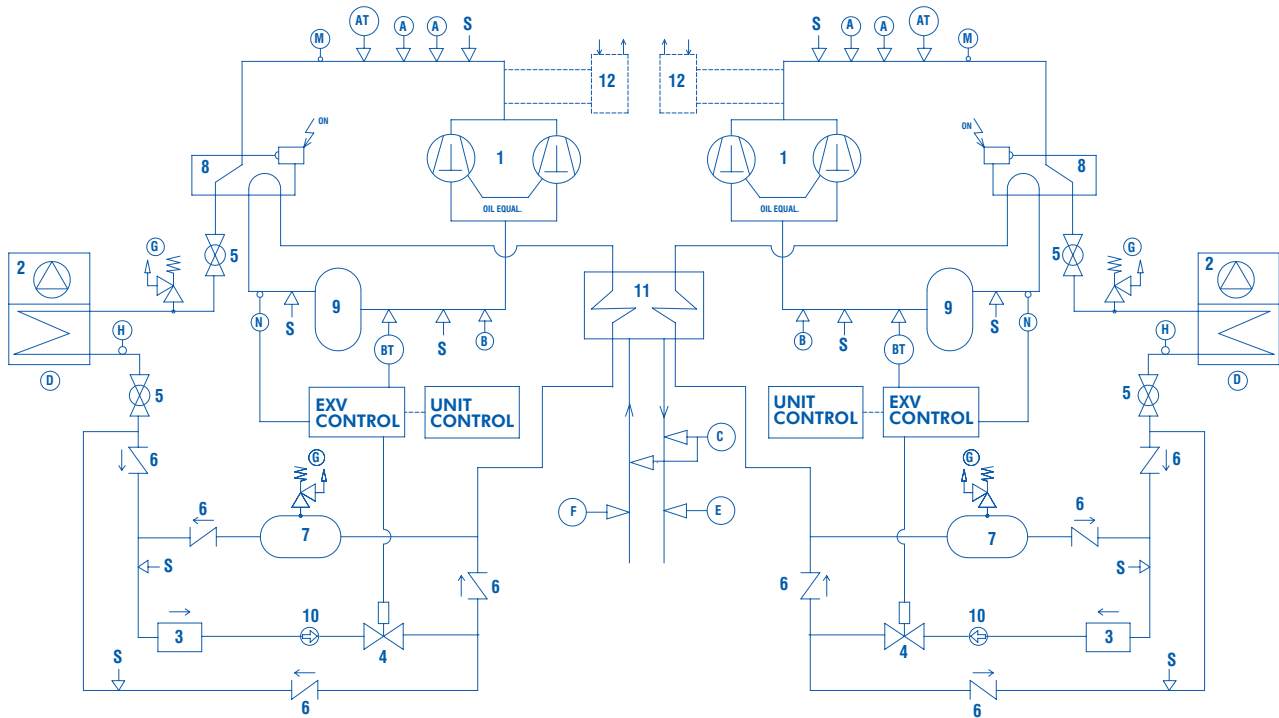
M
AT
A
A
S
12
12
S
A
A
AT
M
ON
ON
1
1
8
8
OIL EQUAL.
OIL EQUAL.
G
G
5
5
2
2
11
9
9
N
S
BT
S
B
B
S
BT
S
N
H
H
D
D
5
5
EXV CONTROL
UNIT CONTROL
UNIT CONTROL
EXV CONTROL
C
6
6
G
G
6
6
F
E
7
7
S
S
6
6
10
10
3
3
4
4
S
S
6
6